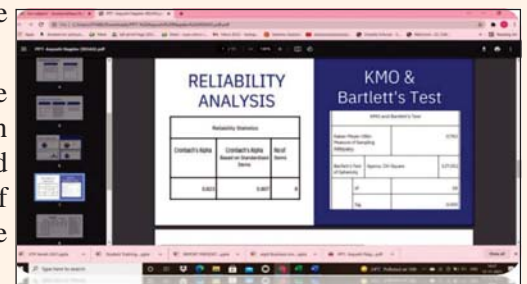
RELIABILITY ANALYSIS

Reliability Statistics

| Cronbach's Alpha | Cronbach's Alpha Based on Standardized Items | N of Items |
|---|---|---|
| 0.823 | 0.807 | 8 |

KMO & Bartlett's Test

KMO and Bartlett's Test

| | | |
|---|---|---|
| Kaiser-Meyer-Olkin Measure of Sampling Adequacy. | | 0.793 |
| Bartlett's Test of Sphericity | Approx. Chi-Square | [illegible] |
| | df | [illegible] |
| | Sig. | 0.000 |

Type here to search